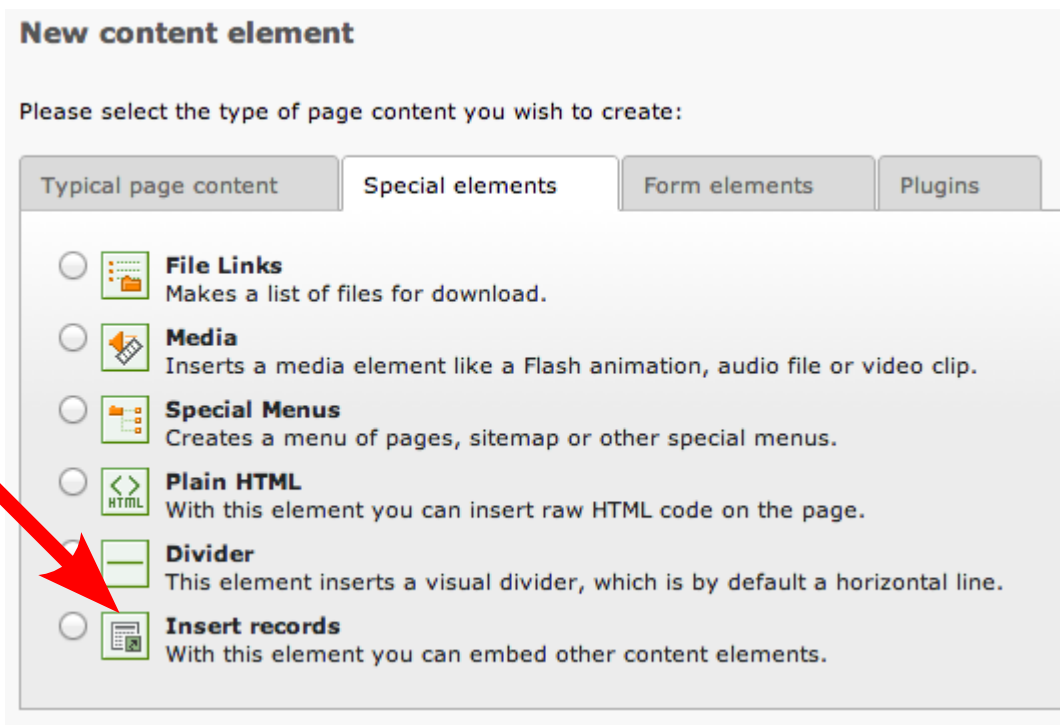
New content element

Please select the type of page content you wish to create:

Typical page content | Special elements | Form elements | Plugins

File Links
Makes a list of files for download.

Media
Inserts a media element like a Flash animation, audio file or video clip.

Special Menus
Creates a menu of pages, sitemap or other special menus.

HTML
Plain HTML
With this element you can insert raw HTML code on the page.

Divider
This element inserts a visual divider, which is by default a horizontal line.

Insert records
With this element you can embed other content elements.